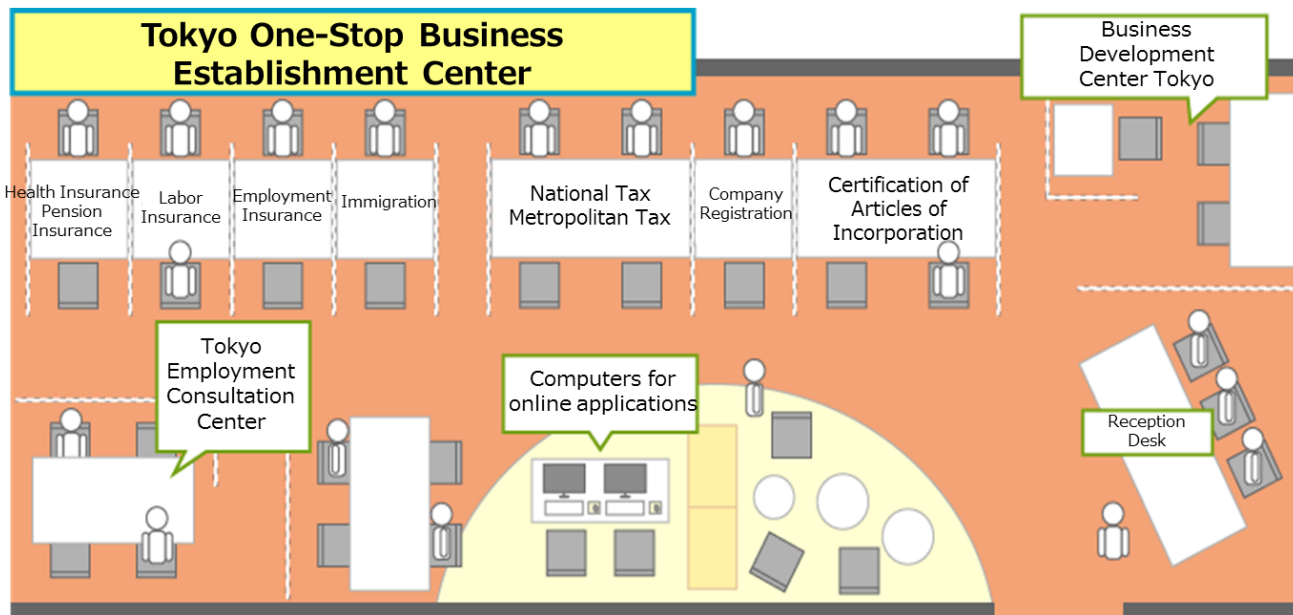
Tokyo One-Stop Business Establishment Center

Business Development Center Tokyo

Health Insurance Pension Insurance

Labor Insurance

Employment Insurance

Immigration

National Tax Metropolitan Tax

Company Registration

Certification of Articles of Incorporation

Tokyo Employment Consultation Center

Computers for online applications

Reception Desk